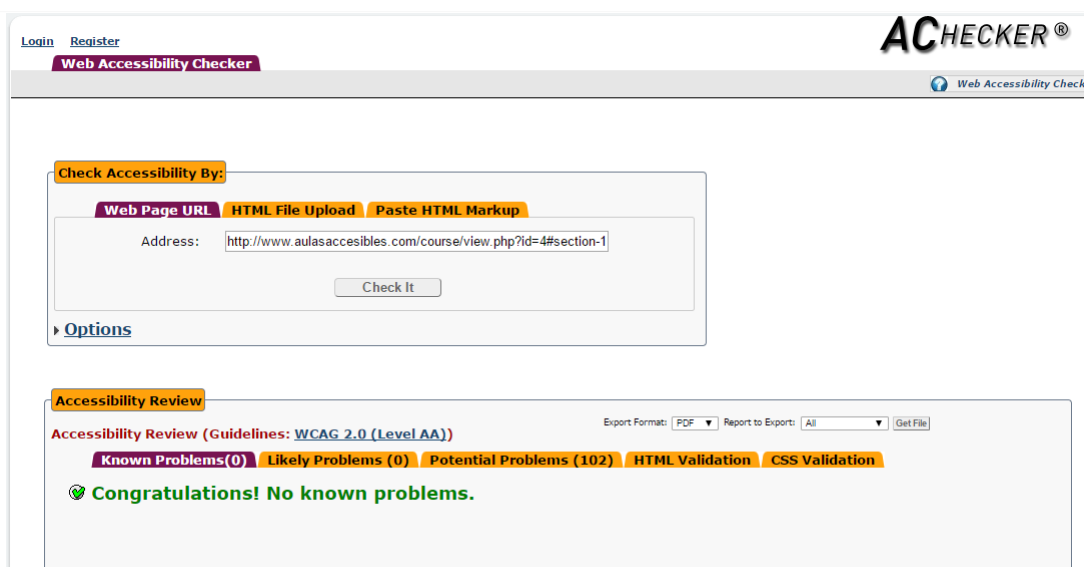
Login Register

ACHECKER ®

Web Accessibility Checker

Web Accessibility Check

Check Accessibility By:

Web Page URL | HTML File Upload | Paste HTML Markup

Address: http://www.aulasaccesibles.com/course/view.php?id=4#section-1

Check It

Options

Accessibility Review

Export Format: PDF Report to Export: All Get File

Accessibility Review (Guidelines: WCAG 2.0 (Level AA))

Known Problems(0) | Likely Problems (0) | Potential Problems (102) | HTML Validation | CSS Validation

Congratulations! No known problems.